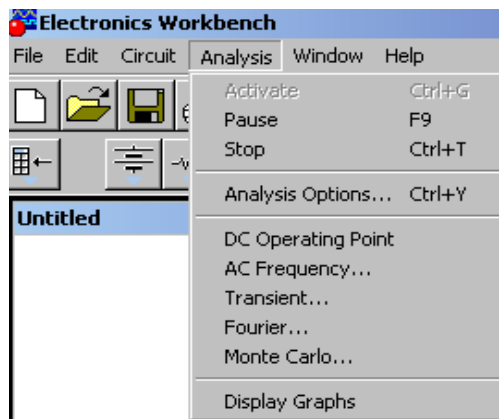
Electronics Workbench

File Edit Circuit Analysis Window Help

Untitled

Activate Ctrl+G
Pause F9
Stop Ctrl+T

Analysis Options... Ctrl+Y

DC Operating Point
AC Frequency...
Transient...
Fourier...
Monte Carlo...

Display Graphs